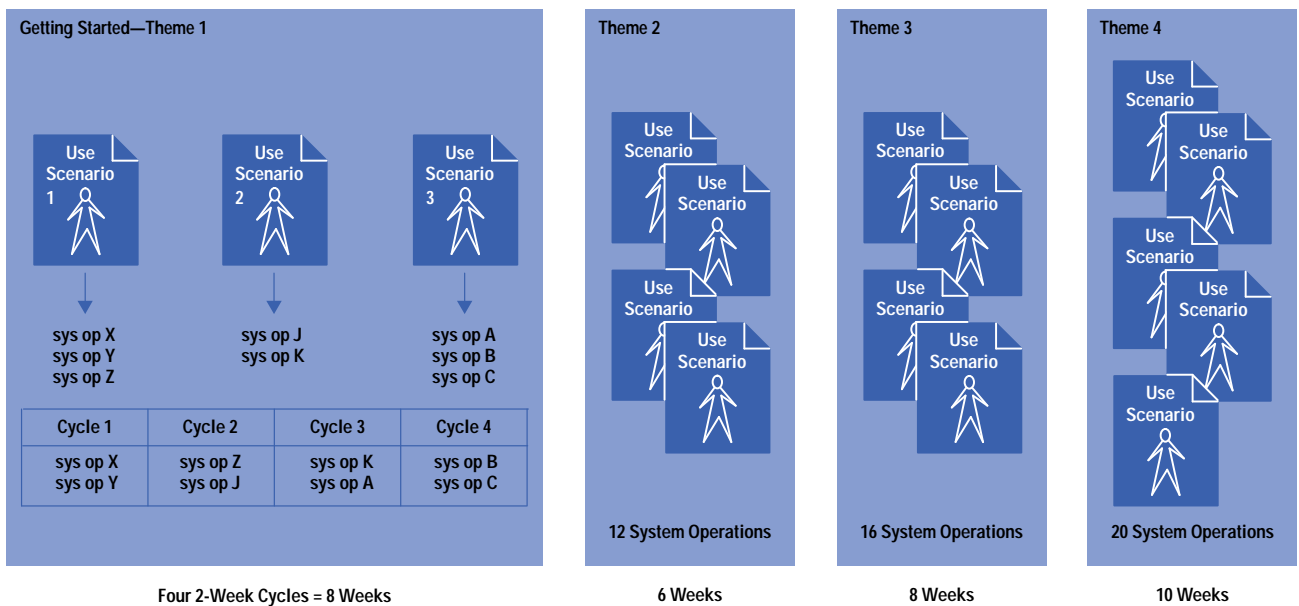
Getting Started—Theme 1

Use Scenario 1

Use Scenario 2

Use Scenario 3

sys op X
sys op Y
sys op Z

sys op J
sys op K

sys op A
sys op B
sys op C

| Cycle 1 | Cycle 2 | Cycle 3 | Cycle 4 |
|---|---|---|---|
| sys op X sys op Y | sys op Z sys op J | sys op K sys op A | sys op B sys op C |

Four 2-Week Cycles = 8 Weeks

Theme 2

Use Scenario

Use Scenario

Use Scenario

Use Scenario

12 System Operations

6 Weeks

Theme 3

Use Scenario

Use Scenario

Use Scenario

Use Scenario

16 System Operations

8 Weeks

Theme 4

Use Scenario

Use Scenario

Use Scenario

Use Scenario

Use Scenario

20 System Operations

10 Weeks